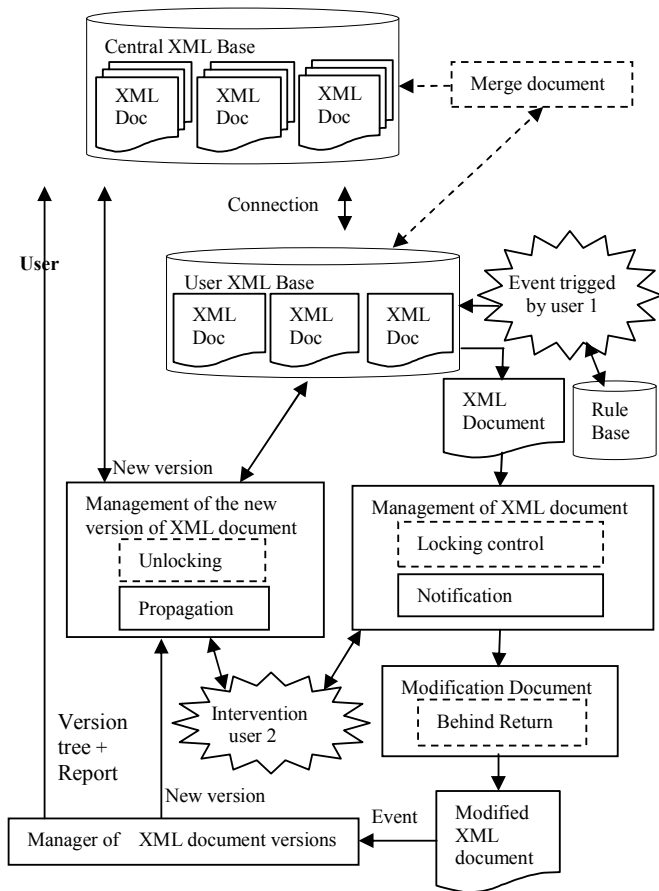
Central XML Base

XML Doc

XML Doc

XML Doc

Merge document

Connection

User

User XML Base

XML Doc

XML Doc

XML Doc

Event trigged by user 1

XML Document

Rule Base

New version

Management of the new version of XML document

Unlocking

Propagation

Management of XML document

Locking control

Notification

Intervention user 2

Modification Document

Behind Return

Version tree + Report

New version

Event

Modified XML document

Manager of XML document versions